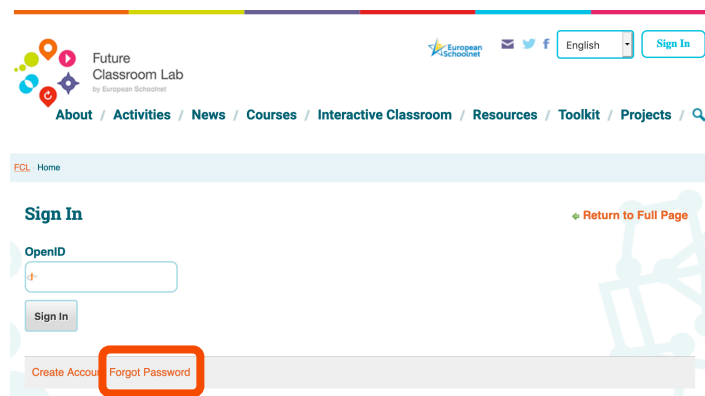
Future Classroom Lab
by European Schoolnet

European Schoolnet

English

Sign In

About / Activities / News / Courses / Interactive Classroom / Resources / Toolkit / Projects /

FCL Home

Sign In

Return to Full Page

OpenID

Sign In

Create Accou Forgot Password